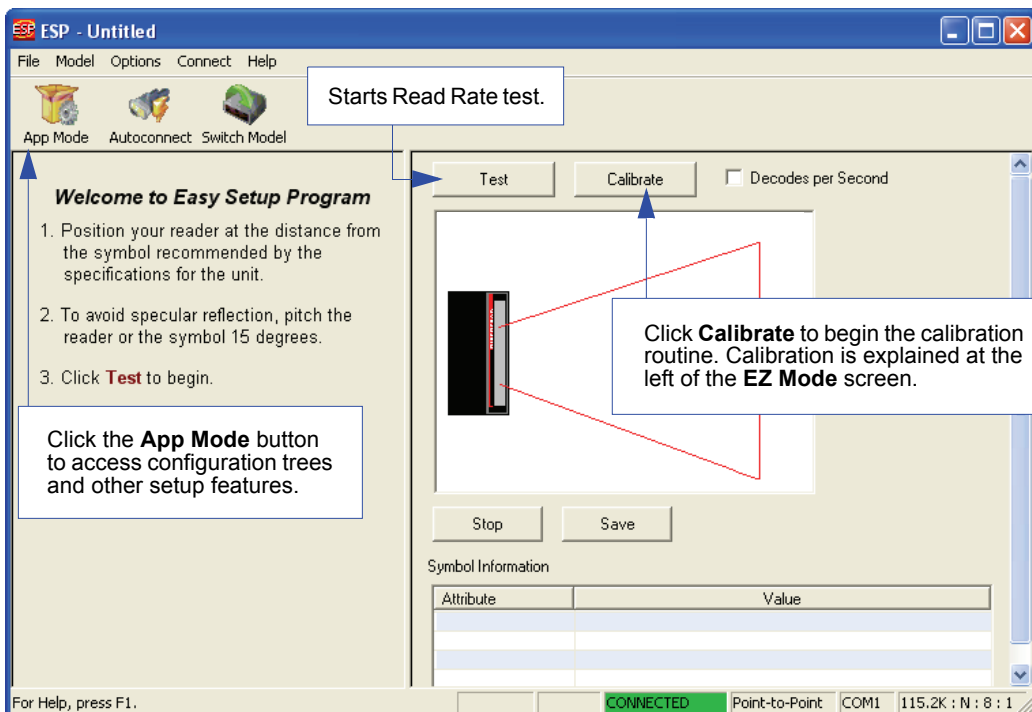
ESP - Untitled

File Model Options Connect Help

App Mode Autoconnect Switch Model

Starts Read Rate test.

Welcome to Easy Setup Program

1. Position your reader at the distance from the symbol recommended by the specifications for the unit.

2. To avoid specular reflection, pitch the reader or the symbol 15 degrees.

3. Click Test to begin.

Click the **App Mode** button to access configuration trees and other setup features.

Test Calibrate Decodes per Second

Click **Calibrate** to begin the calibration routine. Calibration is explained at the left of the **EZ Mode** screen.

Stop Save

Symbol Information

| Attribute | Value |
|---|---|
| | |
| | |
| | |
| | |

For Help, press F1. CONNECTED Point-to-Point COM1 115.2K : N : 8 : 1